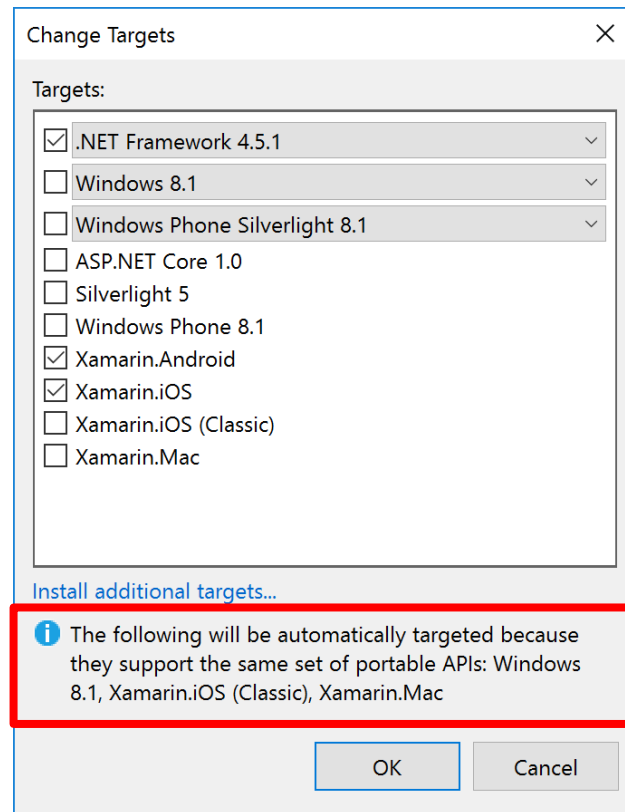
Change Targets

Targets:

.NET Framework 4.5.1
Windows 8.1
Windows Phone Silverlight 8.1
ASP.NET Core 1.0
Silverlight 5
Windows Phone 8.1
Xamarin.Android
Xamarin.iOS
Xamarin.iOS (Classic)
Xamarin.Mac

Install additional targets...

The following will be automatically targeted because they support the same set of portable APIs: Windows 8.1, Xamarin.iOS (Classic), Xamarin.Mac

OK
Cancel